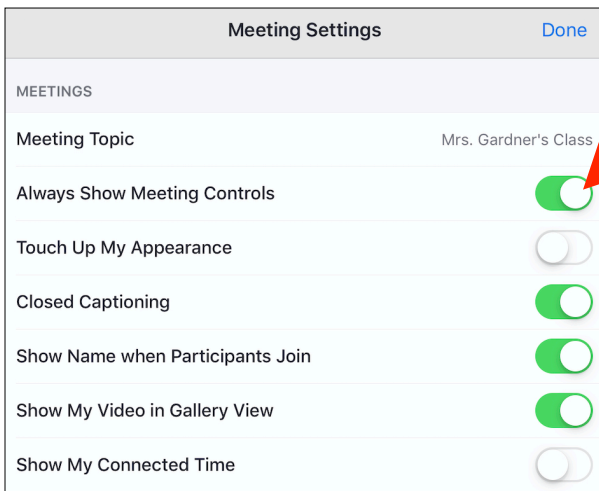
Meeting Settings
Done

MEETINGS

Meeting Topic
Mrs. Gardner's Class

Always Show Meeting Controls

Touch Up My Appearance

Closed Captioning

Show Name when Participants Join

Show My Video in Gallery View

Show My Connected Time